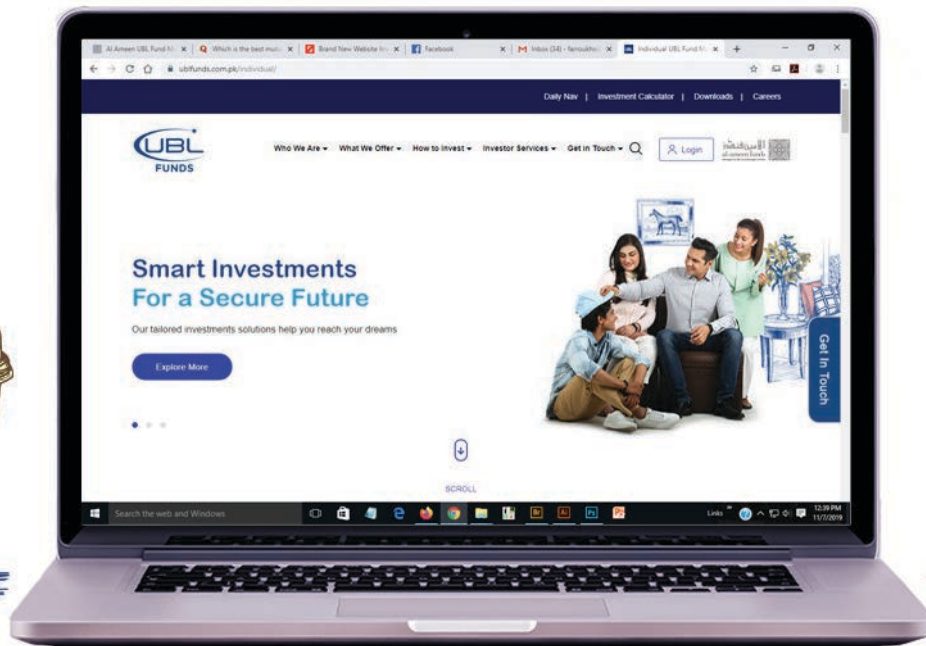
Al Ameen UBL Fund M ×
Which is the best mutu ×
Brand New Website In ×
Facebook ×
Inbox (34) - farrukh ×
Individual UBL Fund M ×

ublfunds.com.pk/individual/

Daily Nav | Investment Calculator | Downloads | Careers

UBL FUNDS

Who We Are ▾ What We Offer ▾ How to Invest ▾ Investor Services ▾ Get in Touch ▾

Login

الأمين فنڈز al-ameen funds

Smart Investments
For a Secure Future

Our tailored investments solutions help you reach your dreams

Explore More

Get In Touch

SCROLL

Search the web and Windows

Links

12:39 PM
11/7/2019